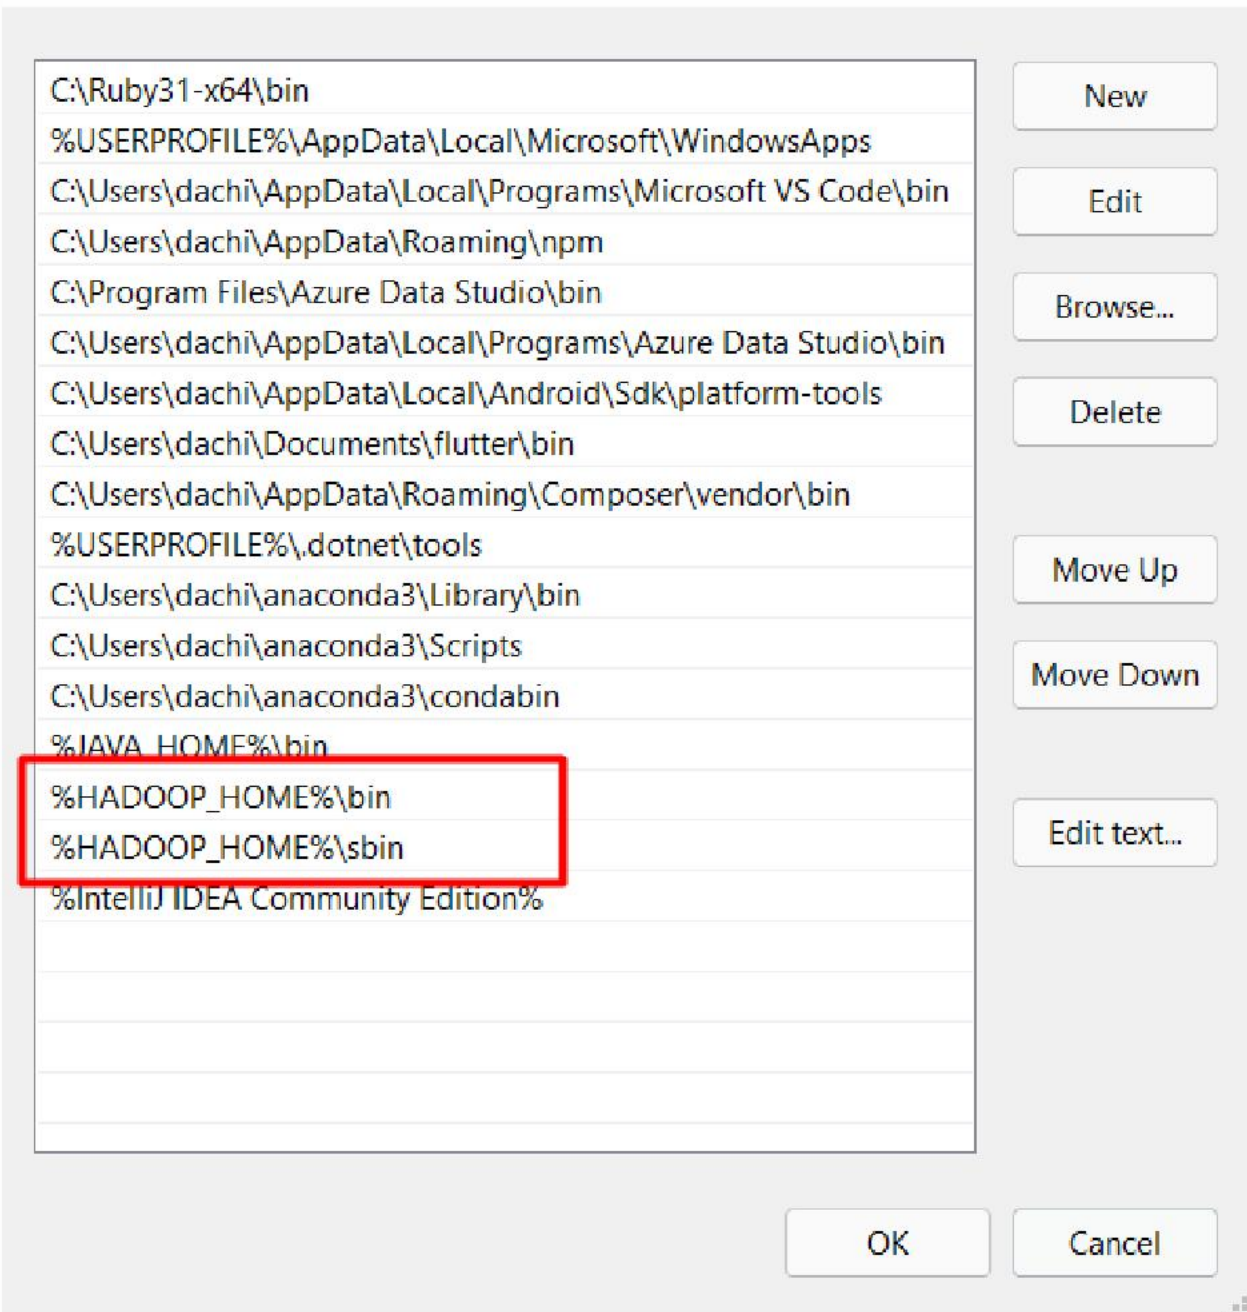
C:\Ruby31-x64\bin
%USERPROFILE%\AppData\Local\Microsoft\WindowsApps
C:\Users\dachi\AppData\Local\Programs\Microsoft VS Code\bin
C:\Users\dachi\AppData\Roaming\npm
C:\Program Files\Azure Data Studio\bin
C:\Users\dachi\AppData\Local\Programs\Azure Data Studio\bin
C:\Users\dachi\AppData\Local\Android\Sdk\platform-tools
C:\Users\dachi\Documents\flutter\bin
C:\Users\dachi\AppData\Roaming\Composer\vendor\bin
%USERPROFILE%\.dotnet\tools
C:\Users\dachi\anaconda3\Library\bin
C:\Users\dachi\anaconda3\Scripts
C:\Users\dachi\anaconda3\condabin
%JAVA_HOME%\bin
%HADOOP_HOME%\bin
%HADOOP_HOME%\sbin
%IntelliJ IDEA Community Edition%

New
Edit
Browse...
Delete
Move Up
Move Down
Edit text...

OK
Cancel